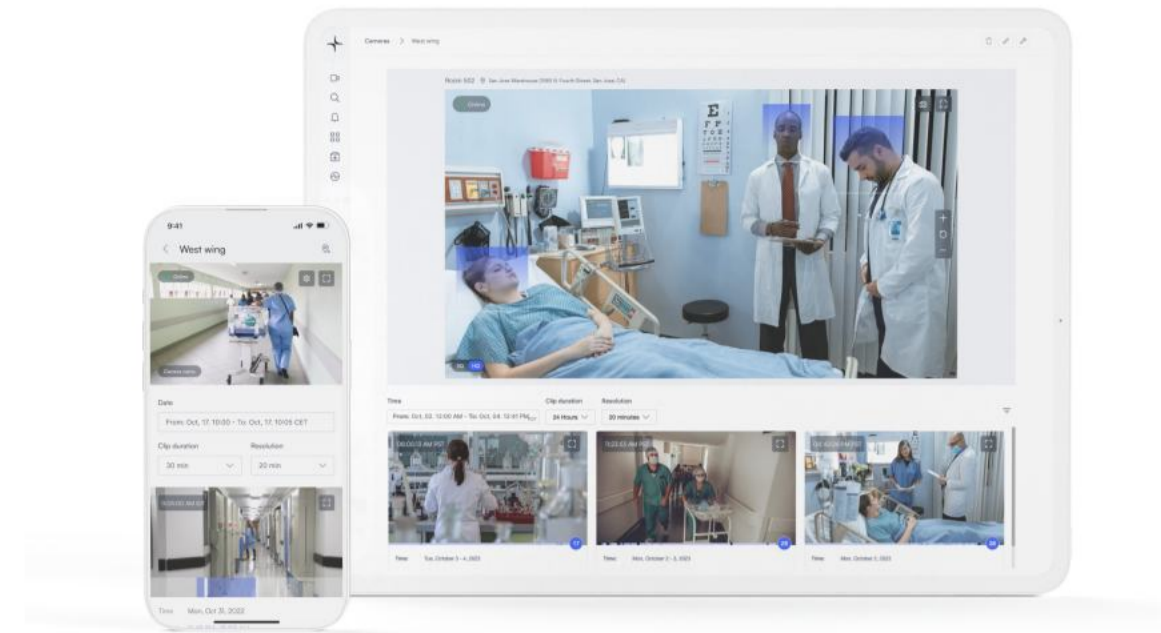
Cameras > West wing

Room 502 San Jose Warehouse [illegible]

Online

SD HD

Time
From: Oct. 03, 12:00 AM - To: Oct. 04, 12:41 PM

Clip duration
24 Hours

Resolution
20 minutes

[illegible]

Time Tue, October 3 - 4, 2023

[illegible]

Time Mon, October 2 - 3, 2023

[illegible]

Time Mon, October 2, 2023

9:41

West wing

Online

Camera name

Date
From: Oct, 17, 10:00 - To: Oct, 17, 10:05 CET

Clip duration
30 min

Resolution
20 min

Time Mon, Oct 31, 2022